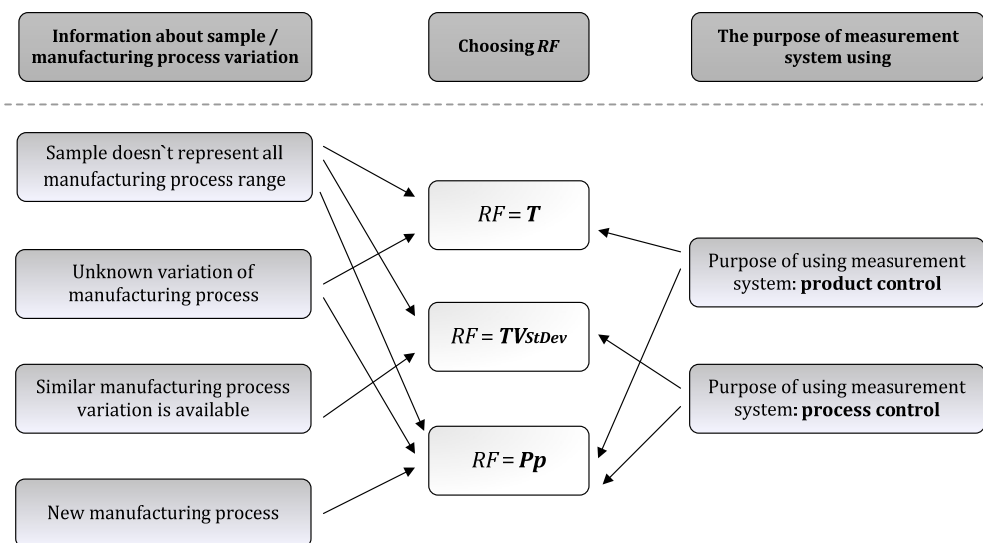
Information about sample / manufacturing process variation

Choosing *RF*

The purpose of measurement system using

Sample doesn`t represent all manufacturing process range

Unknown variation of manufacturing process

Similar manufacturing process variation is available

New manufacturing process

$RF = \boldsymbol{T}$

$RF = \boldsymbol{TV_{StDev}}$

$RF = \boldsymbol{Pp}$

Purpose of using measurement system: **product control**

Purpose of using measurement system: **process control**